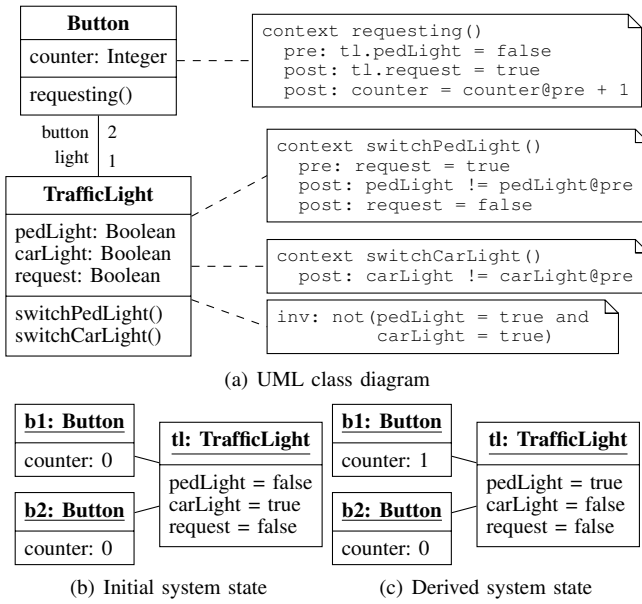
Button

counter: Integer

requesting()

context requesting()
  pre: tl.pedLight = false
  post: tl.request = true
  post: counter = counter@pre + 1

button 2

light 1

TrafficLight

pedLight: Boolean
carLight: Boolean
request: Boolean

switchPedLight()
switchCarLight()

context switchPedLight()
  pre: request = true
  post: pedLight != pedLight@pre
  post: request = false

context switchCarLight()
  post: carLight != carLight@pre

inv: not(pedLight = true and
         carLight = true)

(a) UML class diagram

b1: Button

counter: 0

b2: Button

counter: 0

tl: TrafficLight

pedLight = false
carLight = true
request = false

b1: Button

counter: 1

b2: Button

counter: 0

tl: TrafficLight

pedLight = true
carLight = false
request = false

(b) Initial system state

(c) Derived system state